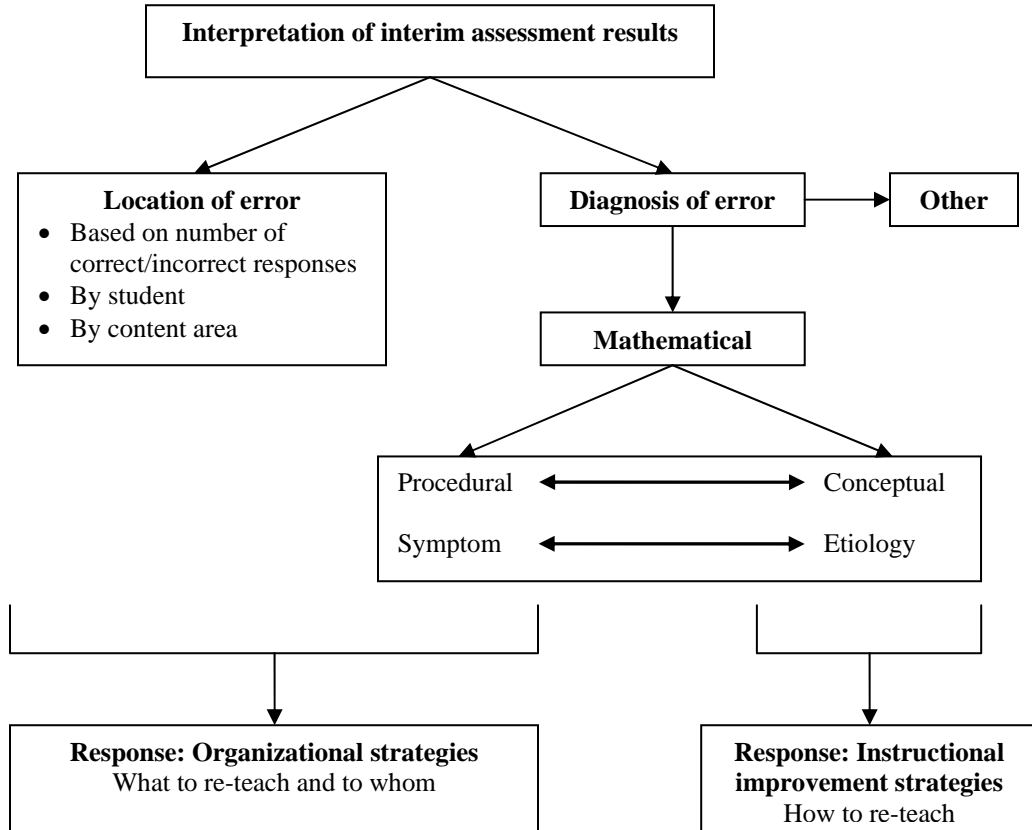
Interpretation of interim assessment results

Location of error
- Based on number of correct/incorrect responses
- By student
- By content area

Diagnosis of error

Other

Mathematical

Procedural Conceptual

Symptom Etiology

Response: Organizational strategies
What to re-teach and to whom

Response: Instructional improvement strategies
How to re-teach